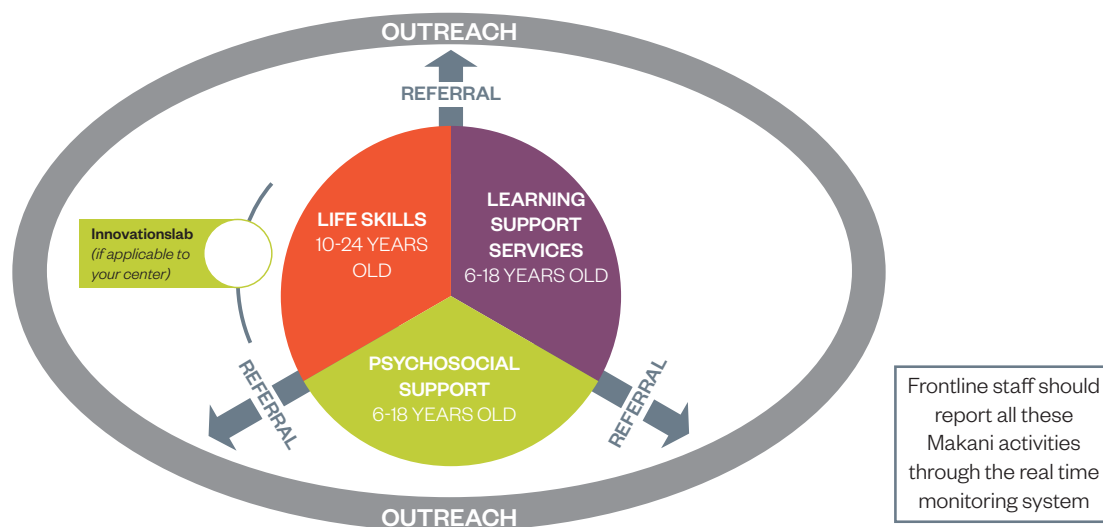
OUTREACH

REFERRAL

Innovationslab
(if applicable to your center)

LIFE SKILLS
10-24 YEARS OLD

LEARNING SUPPORT SERVICES
6-18 YEARS OLD

PSYCHOSOCIAL SUPPORT
6-18 YEARS OLD

REFERRAL

REFERRAL

Frontline staff should report all these Makani activities through the real time monitoring system

OUTREACH